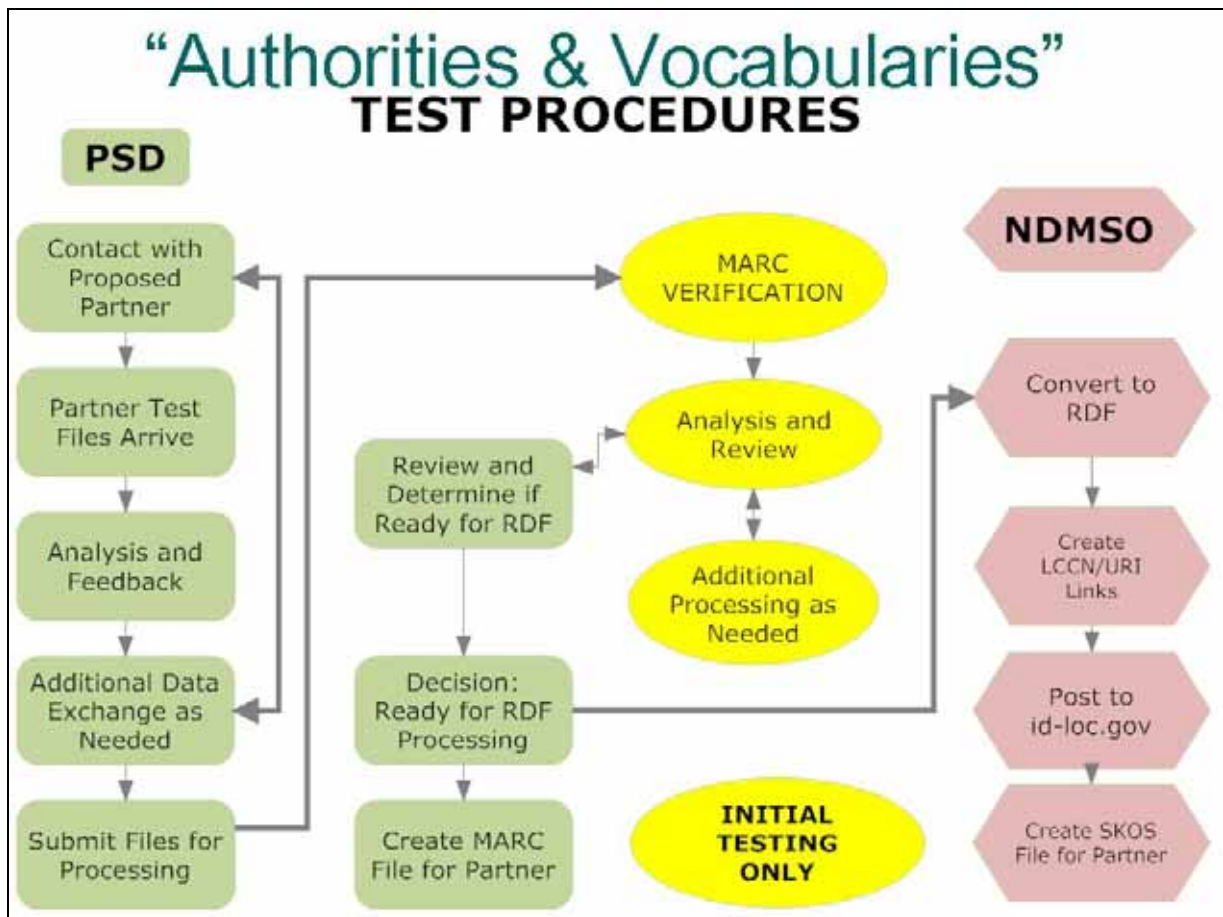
“Authorities & Vocabularies”
TEST PROCEDURES

PSD

Contact with Proposed Partner

Partner Test Files Arrive

Analysis and Feedback

Additional Data Exchange as Needed

Submit Files for Processing

MARC VERIFICATION

Analysis and Review

Review and Determine if Ready for RDF

Additional Processing as Needed

Decision: Ready for RDF Processing

Create MARC File for Partner

INITIAL TESTING ONLY

NDMSO

Convert to RDF

Create LCCN/URI Links

Post to id-loc.gov

Create SKOS File for Partner